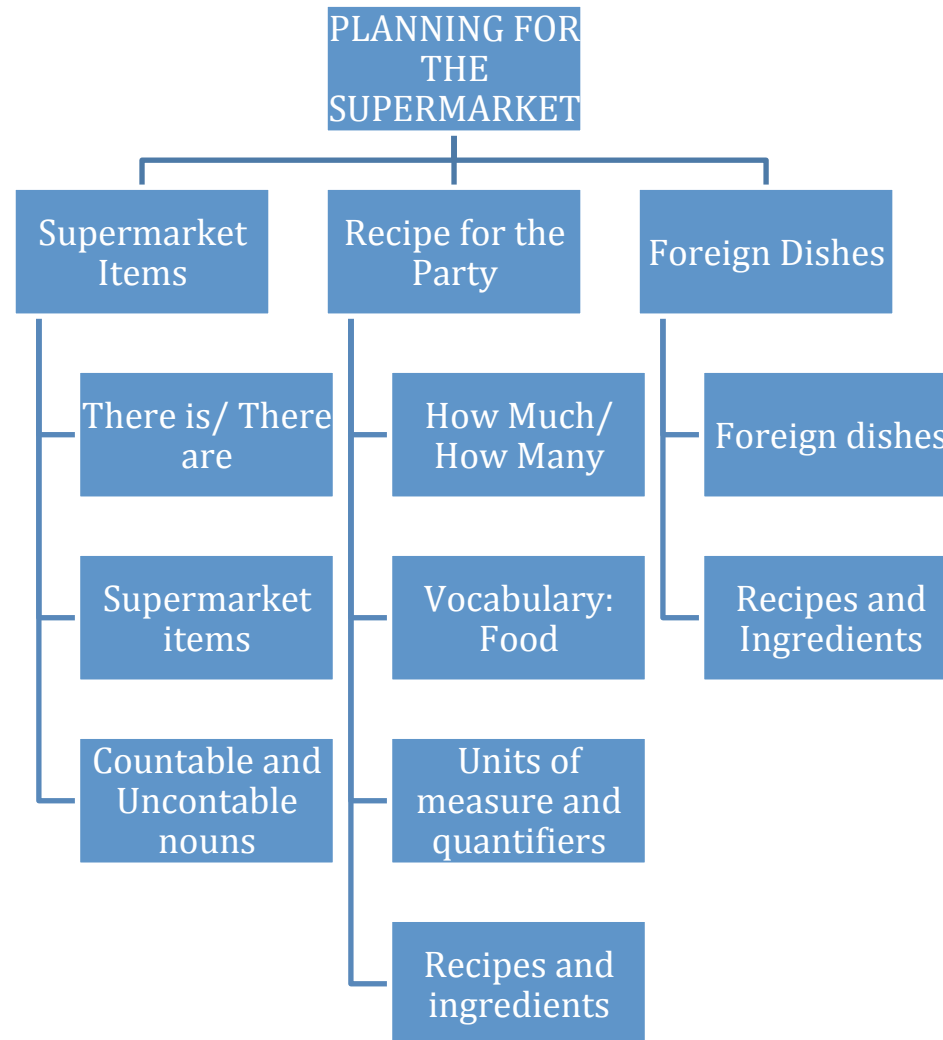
PLANNING FOR THE SUPERMARKET

Supermarket Items

There is/ There are

Supermarket items

Countable and Uncontable nouns

Recipe for the Party

How Much/ How Many

Vocabulary: Food

Units of measure and quantifiers

Recipes and ingredients

Foreign Dishes

Foreign dishes

Recipes and Ingredients